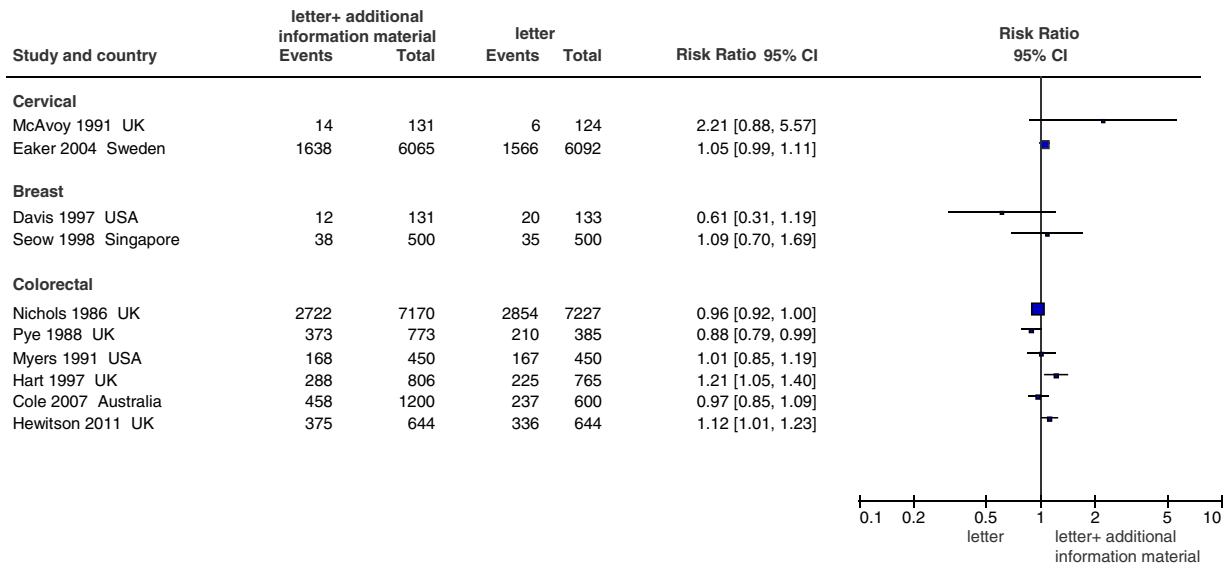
| Study and country | letter+ additional information material Events | Total | letter Events | Total | Risk Ratio 95% CI |
|---|---|---|---|---|---|
| **Cervical** | | | | | |
| McAvoy 1991 UK | 14 | 131 | 6 | 124 | 2.21 [0.88, 5.57] |
| Eaker 2004 Sweden | 1638 | 6065 | 1566 | 6092 | 1.05 [0.99, 1.11] |
| **Breast** | | | | | |
| Davis 1997 USA | 12 | 131 | 20 | 133 | 0.61 [0.31, 1.19] |
| Seow 1998 Singapore | 38 | 500 | 35 | 500 | 1.09 [0.70, 1.69] |
| **Colorectal** | | | | | |
| Nichols 1986 UK | 2722 | 7170 | 2854 | 7227 | 0.96 [0.92, 1.00] |
| Pye 1988 UK | 373 | 773 | 210 | 385 | 0.88 [0.79, 0.99] |
| Myers 1991 USA | 168 | 450 | 167 | 450 | 1.01 [0.85, 1.19] |
| Hart 1997 UK | 288 | 806 | 225 | 765 | 1.21 [1.05, 1.40] |
| Cole 2007 Australia | 458 | 1200 | 237 | 600 | 0.97 [0.85, 1.09] |
| Hewitson 2011 UK | 375 | 644 | 336 | 644 | 1.12 [1.01, 1.23] |

Risk Ratio
95% CI

0.1 0.2 0.5 1 2 5 10
letter
letter+ additional information material